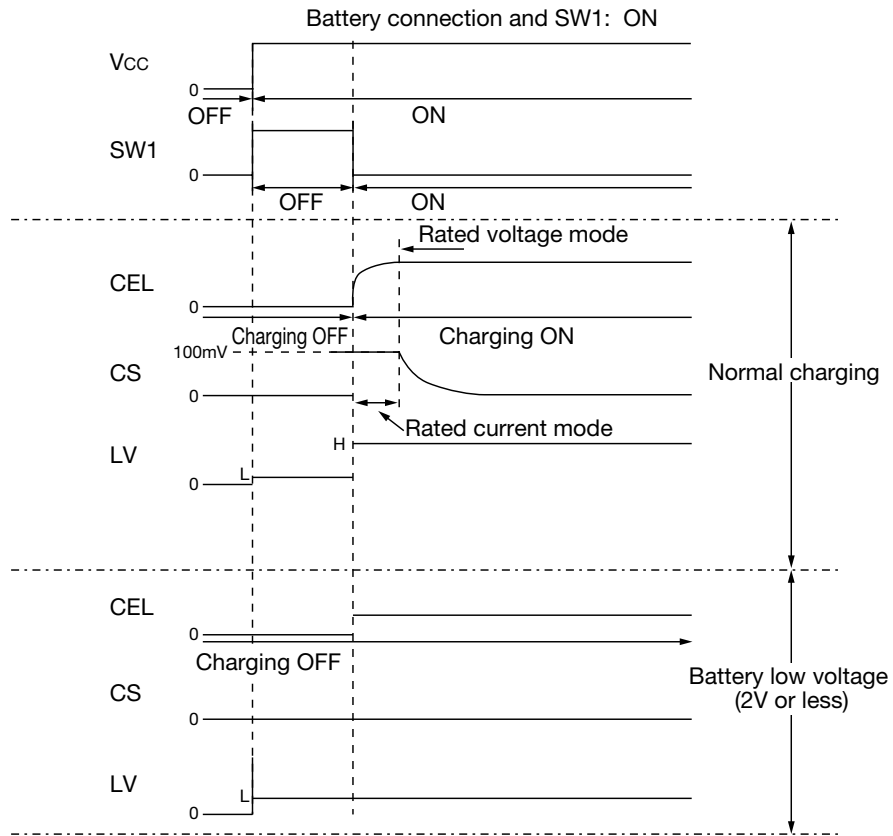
Battery connection and SW1: ON

VCC

0

OFF

ON

SW1

0

OFF

ON

Rated voltage mode

CEL

0

Charging OFF

Charging ON

100mV

CS

Normal charging

0

Rated current mode

H

LV

L

0

CEL

0

Charging OFF

Battery low voltage (2V or less)

CS

0

LV

L

0